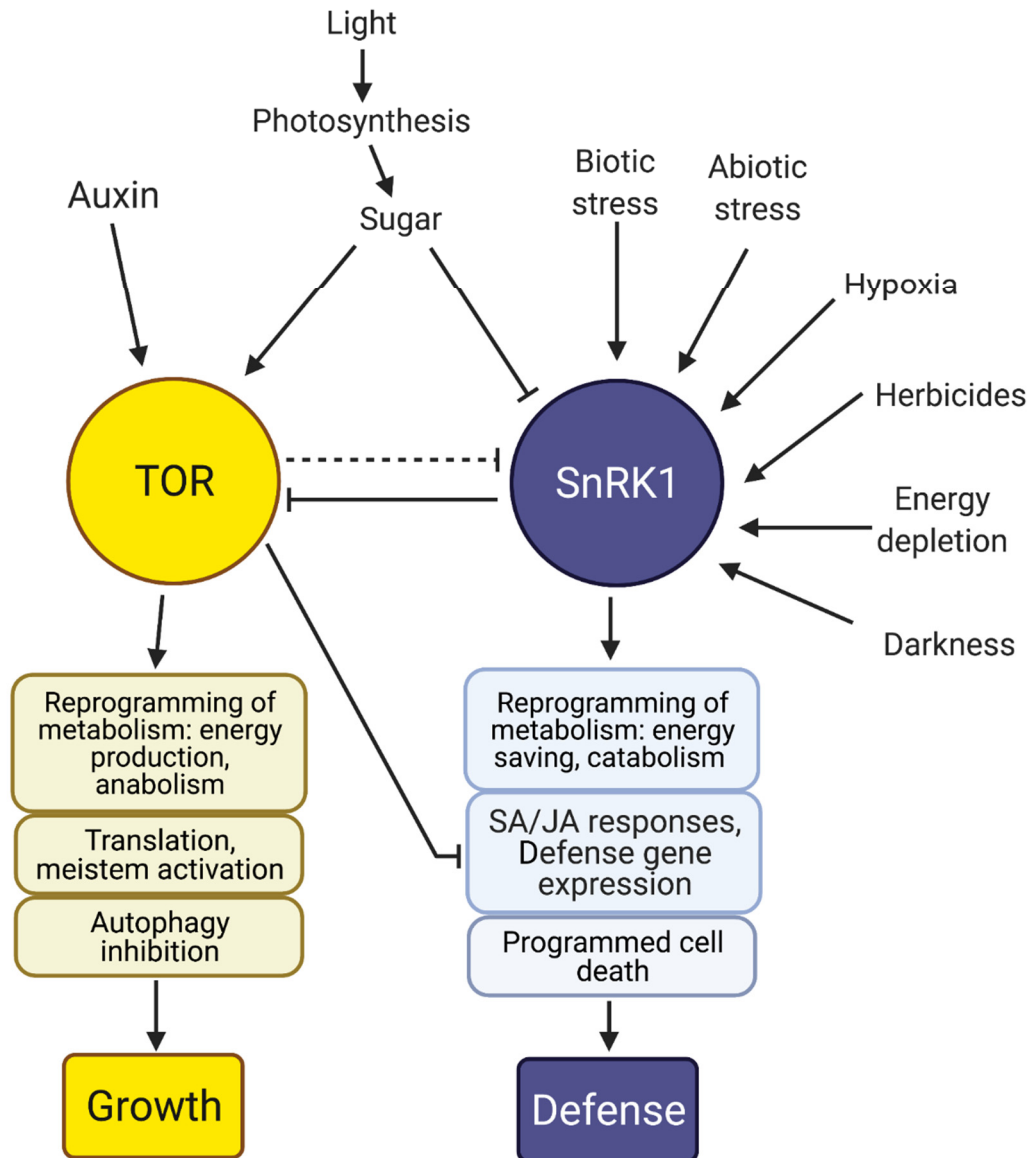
Light

Photosynthesis

Sugar

Auxin

Biotic stress

Abiotic stress

Hypoxia

Herbicides

Energy depletion

Darkness

TOR

SnRK1

Reprogramming of metabolism: energy production, anabolism

Translation, meistem activation

Autophagy inhibition

Growth

Reprogramming of metabolism: energy saving, catabolism

SA/JA responses, Defense gene expression

Programmed cell death

Defense